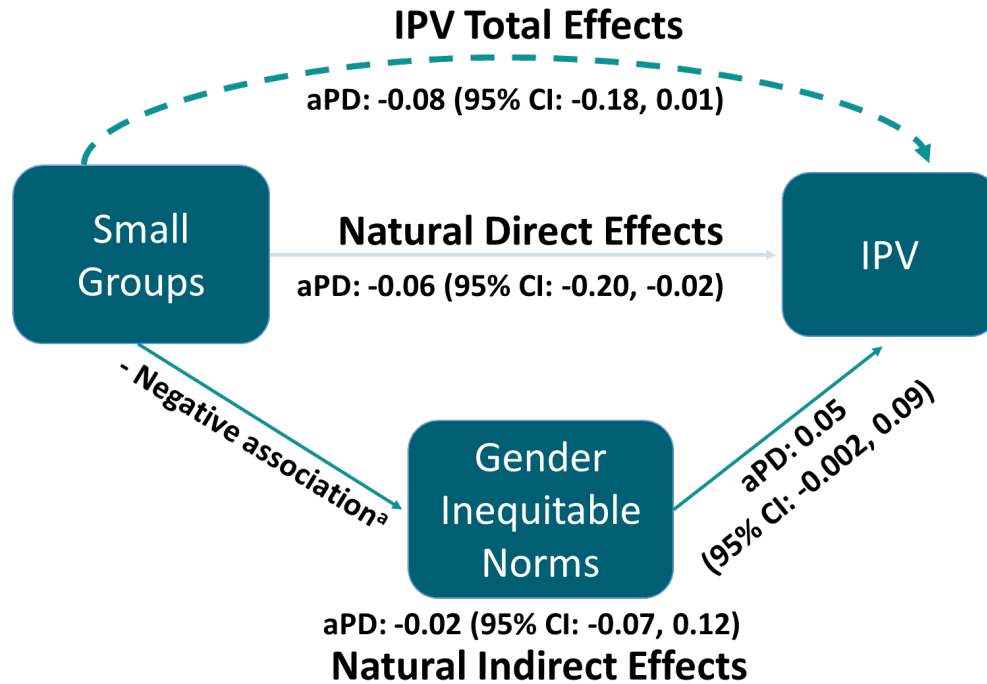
IPV Total Effects

aPD: -0.08 (95% CI: -0.18, 0.01)

Small Groups

Natural Direct Effects

aPD: -0.06 (95% CI: -0.20, -0.02)

IPV

- Negative association$^a$

Gender Inequitable Norms

aPD: 0.05 (95% CI: -0.002, 0.09)

aPD: -0.02 (95% CI: -0.07, 0.12)

Natural Indirect Effects